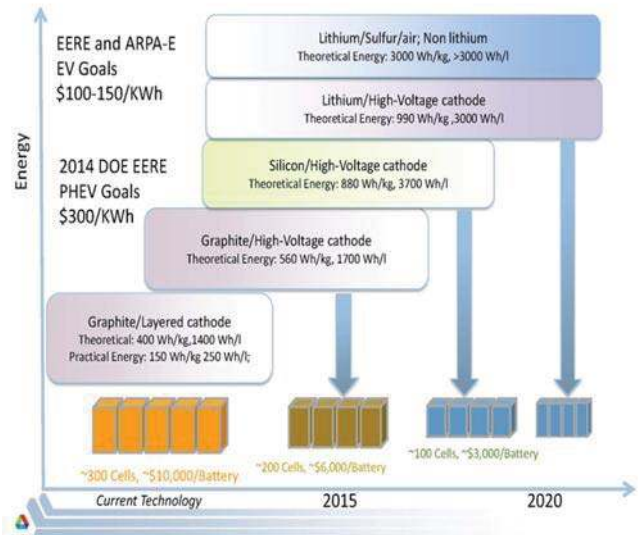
Energy

EERE and ARPA-E EV Goals $100-150/KWh

2014 DOE EERE PHEV Goals $300/KWh

Lithium/Sulfur/air; Non lithium
Theoretical Energy: 3000 Wh/kg, >3000 Wh/l

Lithium/High-Voltage cathode
Theoretical Energy: 990 Wh/kg ,3000 Wh/l

Silicon/High-Voltage cathode
Theoretical Energy: 880 Wh/kg, 3700 Wh/l

Graphite/High-Voltage cathode
Theoretical Energy: 560 Wh/kg, 1700 Wh/l

Graphite/Layered cathode
Theoretical: 400 Wh/kg,1400 Wh/l
Practical Energy: 150 Wh/kg 250 Wh/l;

~300 Cells, ~$10,000/Battery

~200 Cells, ~$6,000/Battery

~100 Cells, ~$3,000/Battery

Current Technology

2015

2020